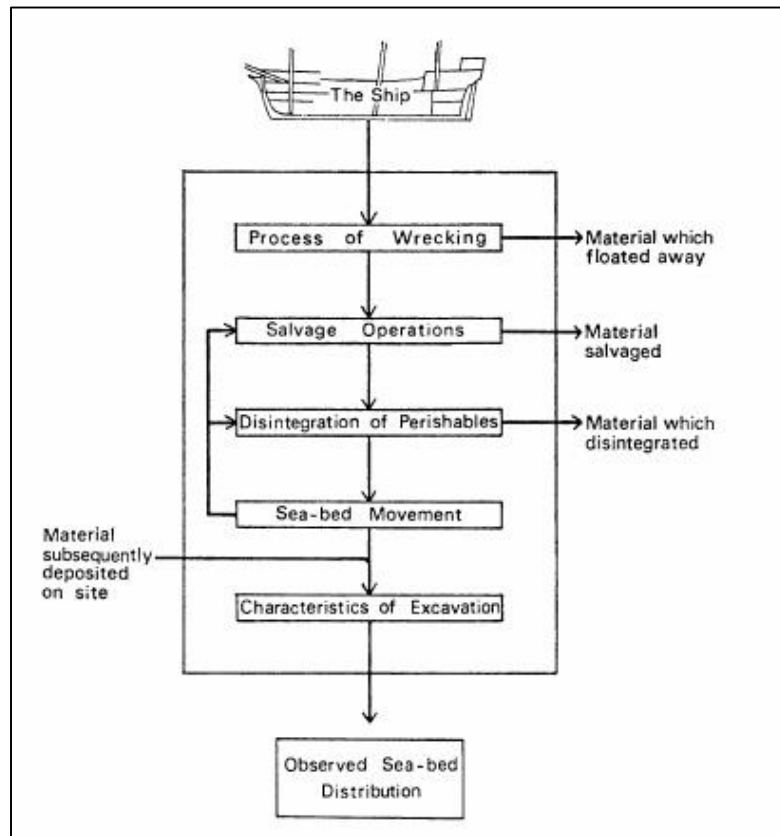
The Ship

Process of Wrecking

Material which floated away

Salvage Operations

Material salvaged

Disintegration of Perishables

Material which disintegrated

Sea-bed Movement

Material subsequently deposited on site

Characteristics of Excavation

Observed Sea-bed Distribution